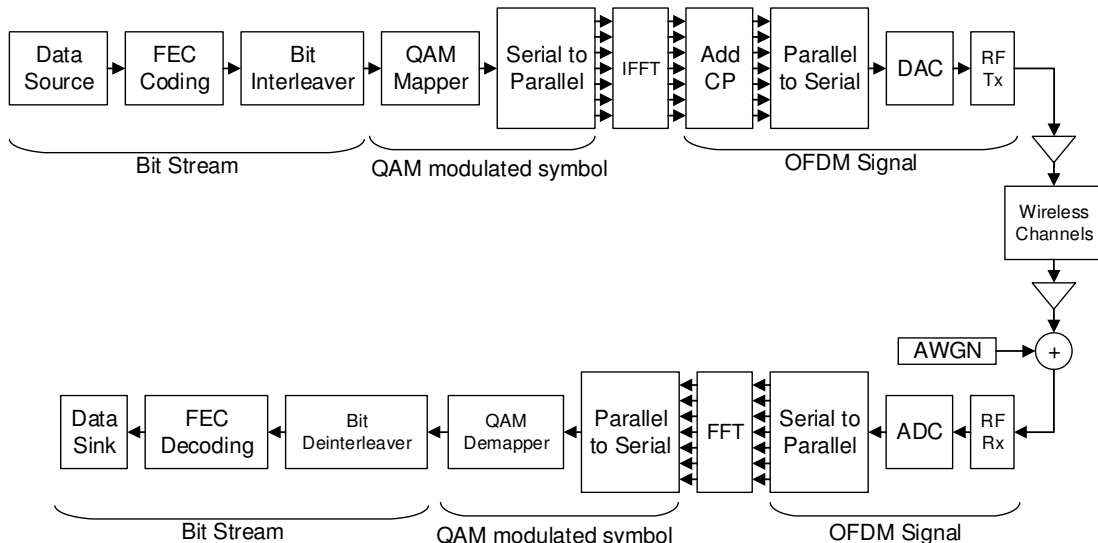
Data Source

FEC Coding

Bit Interleaver

QAM Mapper

Serial to Parallel

IFFT

Add CP

Parallel to Serial

DAC

RF Tx

Bit Stream

QAM modulated symbol

OFDM Signal

Wireless Channels

AWGN

+

Data Sink

FEC Decoding

Bit Deinterleaver

QAM Demapper

Parallel to Serial

FFT

Serial to Parallel

ADC

RF Rx

Bit Stream

QAM modulated symbol

OFDM Signal